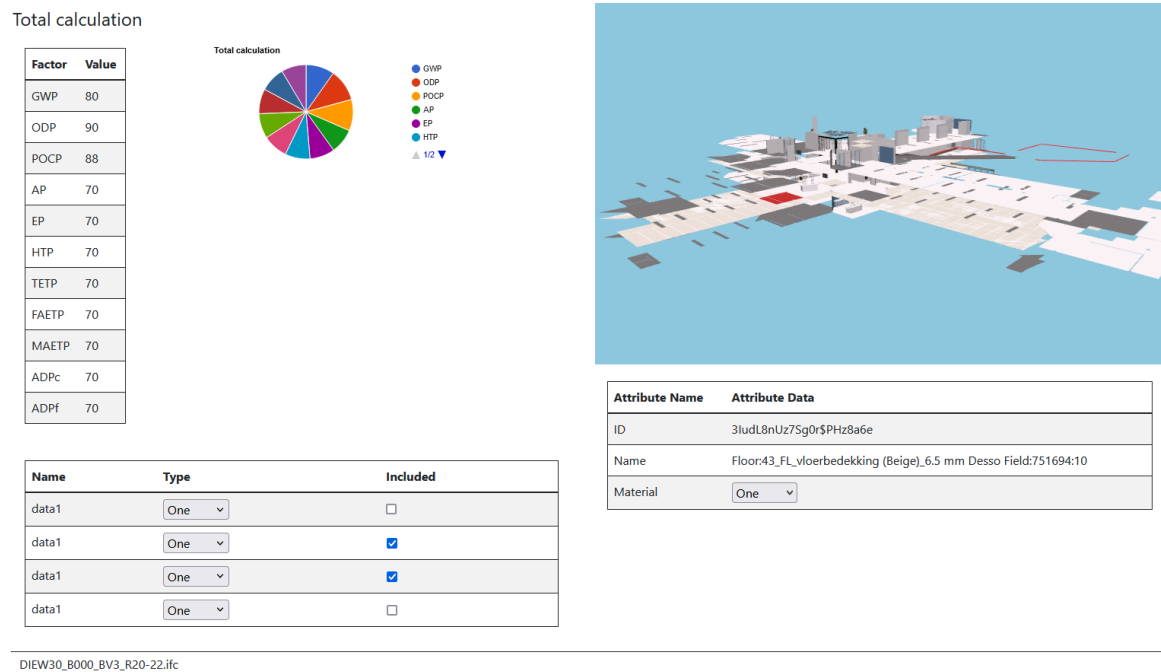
Total calculation

| Factor | Value |
|---|---|
| GWP | 80 |
| ODP | 90 |
| POCP | 88 |
| AP | 70 |
| EP | 70 |
| HTP | 70 |
| TETP | 70 |
| FAETP | 70 |
| MAETP | 70 |
| ADPc | 70 |
| ADPf | 70 |

Total calculation

GWP
ODP
POCP
AP
EP
HTP
1/2

| Attribute Name | Attribute Data |
|---|---|
| ID | 3ludL8nUz7Sg0r$PHz8a6e |
| Name | Floor:43_FL_vloerbedekking (Beige)_6.5 mm Desso Field:751694:10 |
| Material | One |

| Name | Type | Included |
|---|---|---|
| data1 | One | ☐ |
| data1 | One | ☑ |
| data1 | One | ☑ |
| data1 | One | ☐ |

DIEW30_B000_BV3_R20-22.ifc